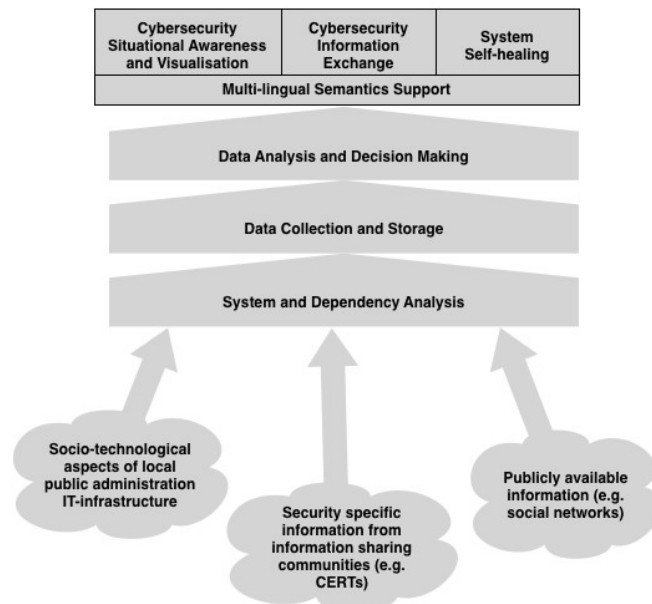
Cybersecurity Situational Awareness and Visualisation

Cybersecurity Information Exchange

System Self-healing

Multi-lingual Semantics Support

Data Analysis and Decision Making

Data Collection and Storage

System and Dependency Analysis

Socio-technological aspects of local public administration IT-infrastructure

Security specific information from information sharing communities (e.g. CERTs)

Publicly available information (e.g. social networks)